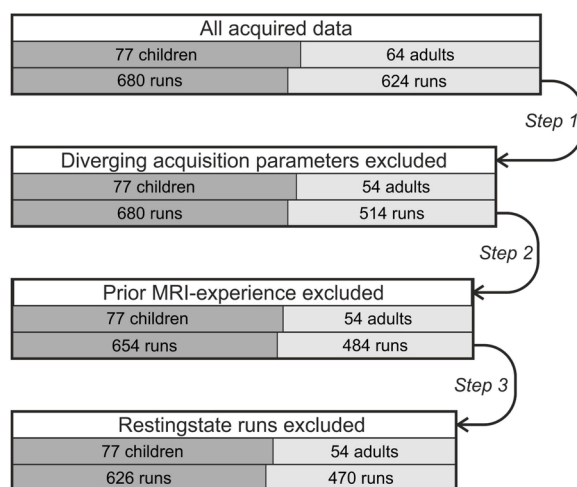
All acquired data

| 77 children | 64 adults |
|---|---|
| 680 runs | 624 runs |

Step 1

Diverging acquisition parameters excluded

| 77 children | 54 adults |
|---|---|
| 680 runs | 514 runs |

Step 2

Prior MRI-experience excluded

| 77 children | 54 adults |
|---|---|
| 654 runs | 484 runs |

Step 3

Restingstate runs excluded

| 77 children | 54 adults |
|---|---|
| 626 runs | 470 runs |